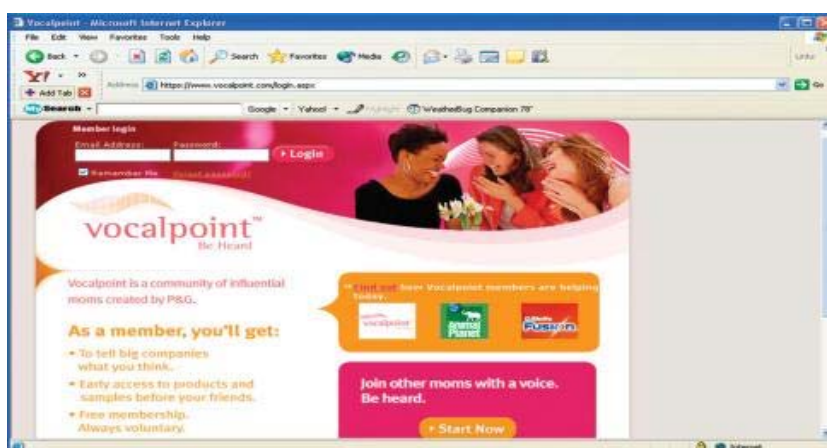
Vocalpoint - Microsoft Internet Explorer

File Edit View Favorites Tools Help

Back Search Favorites Media

Address https://www.vocalpoint.com/login.aspx

Go

Add Tab

My Search Google Yahoo! Highlight WeatherBug Companion 78°

Member login

Email Address: Password:

Login

Remember Me Forgot password?

vocalpoint™

Be Heard

Vocalpoint is a community of influential moms created by P&G.

As a member, you'll get:

• To tell big companies what you think.

• Early access to products and samples before your friends.

• Free membership. Always voluntary.

Find out how Vocalpoint members are helping today.

vocalpoint

Animal Planet

Fusion

Join other moms with a voice. Be heard.

Start Now

Internet